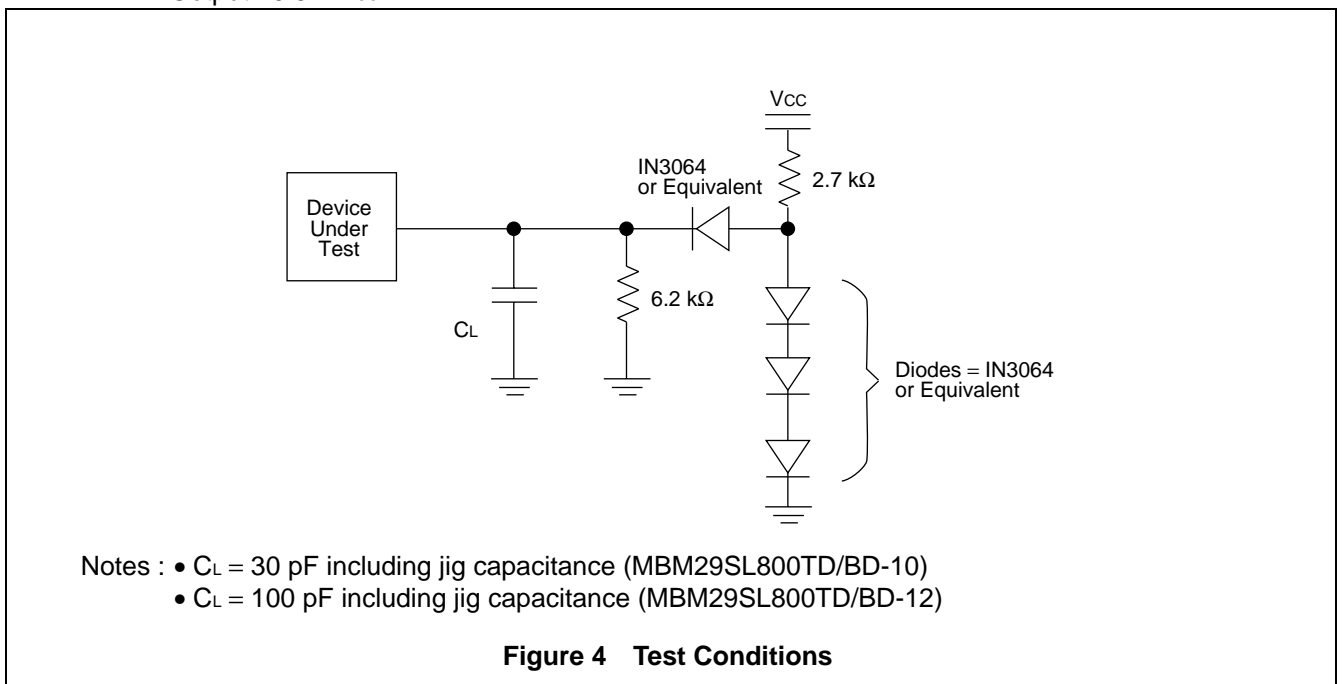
Vcc

IN3064
or Equivalent

2.7 kΩ

Device
Under
Test

6.2 kΩ

CL

Diodes = IN3064
or Equivalent

Notes : • CL = 30 pF including jig capacitance (MBM29SL800TD/BD-10)
• CL = 100 pF including jig capacitance (MBM29SL800TD/BD-12)

Figure 4 Test Conditions